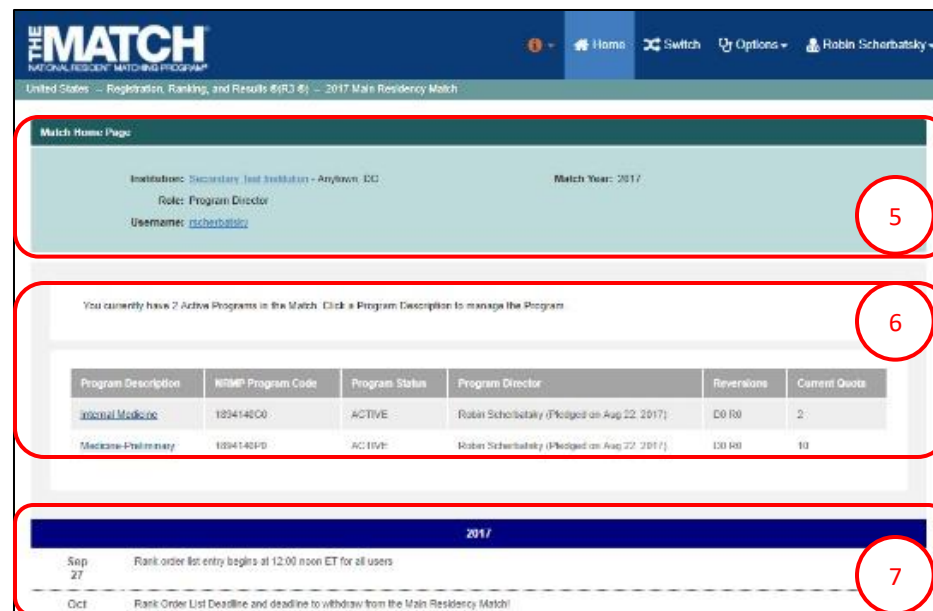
THE MATCH
NATIONAL RESIDENT MATCHING PROGRAM®

Home Switch Options Robin Scherbatsky

United States → Registration, Ranking, and Results ® (R3 ®) → 2017 Main Residency Match

Match Home Page

Institution: Secondary Test Institution - Anytown, DC

Match Year: 2017

Role: Program Director

Username: rscherbatsky

5

You currently have 2 Active Programs in the Match. Click a Program Description to manage the Program.

6

| Program Description | NRMP Program Code | Program Status | Program Director | Reversions | Current Quota |
|---|---|---|---|---|---|
| Internal Medicine | 1894140C0 | ACTIVE | Robin Scherbatsky (Pledged on Aug 22, 2017) | D0 R0 | 2 |
| Medicine-Preliminary | 1894140P0 | ACTIVE | Robin Scherbatsky (Pledged on Aug 22, 2017) | D0 R0 | 10 |

2017

Sep 27 Rank order list entry begins at 12:00 noon ET for all users

7

Oct Rank Order List Deadline and deadline to withdraw from the Main Residency Match!